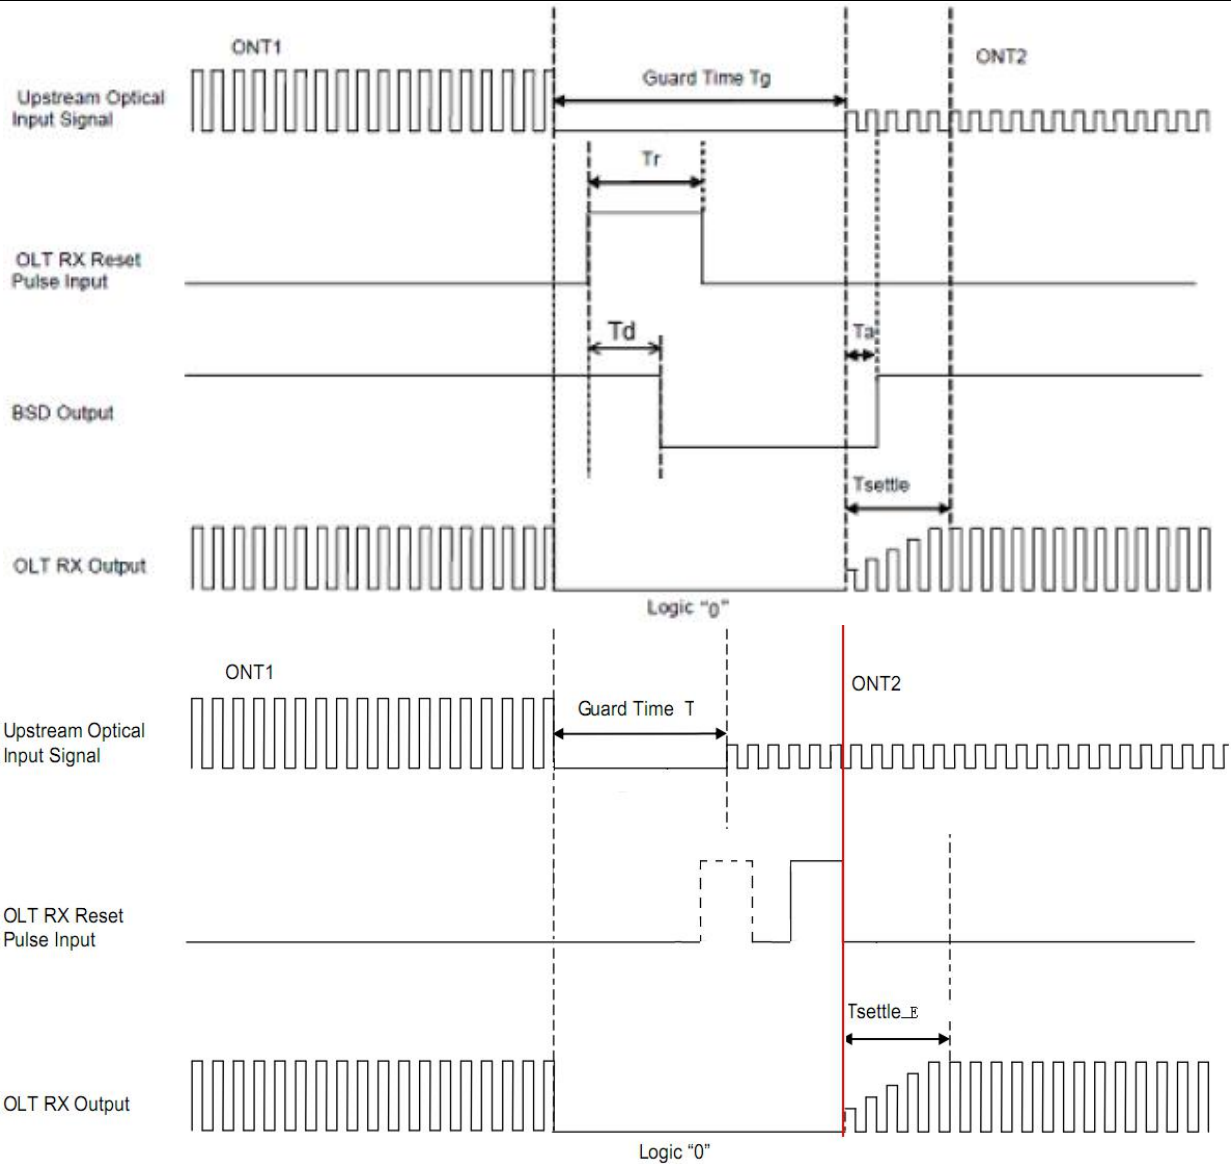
ONT1

Guard Time Tg

ONT2

Upstream Optical Input Signal

Tr

OLT RX Reset Pulse Input

Td

Ta

BSD Output

Tsettle

OLT RX Output

Logic "0"

ONT1

ONT2

Guard Time T

Upstream Optical Input Signal

OLT RX Reset Pulse Input

Tsettle_E

OLT RX Output

Logic "0"